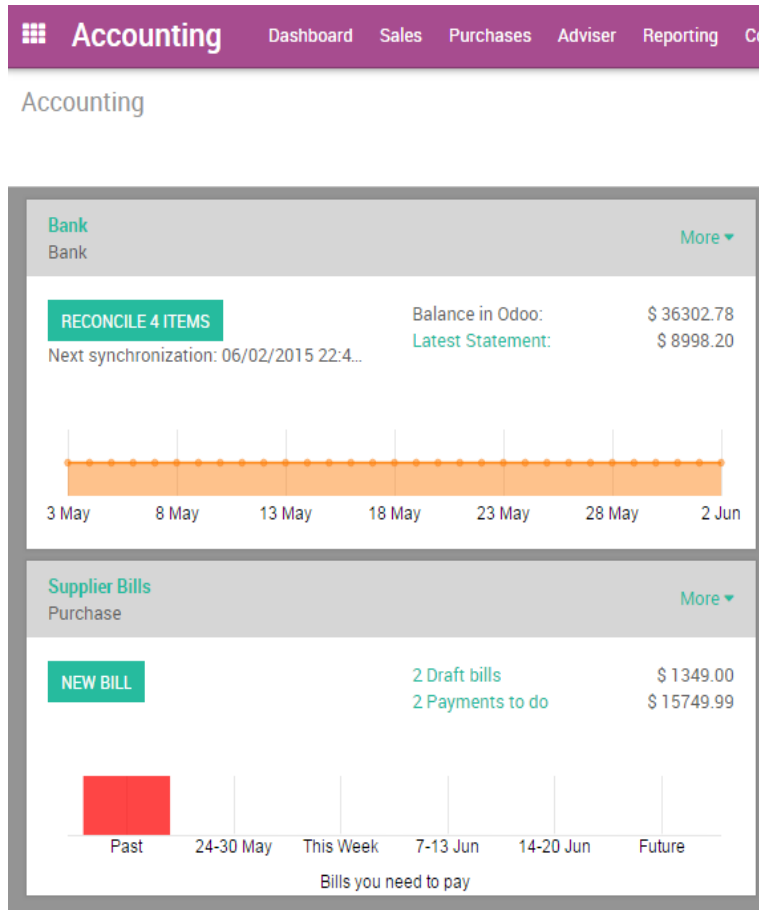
Accounting Dashboard Sales Purchases Adviser Reporting Co

Accounting

Bank
Bank
More

RECONCILE 4 ITEMS
Next synchronization: 06/02/2015 22:4...
Balance in Odoo: $ 36302.78
Latest Statement: $ 8998.20

3 May 8 May 13 May 18 May 23 May 28 May 2 Jun

Supplier Bills
Purchase
More

NEW BILL
2 Draft bills $ 1349.00
2 Payments to do $ 15749.99

Past 24-30 May This Week 7-13 Jun 14-20 Jun Future
Bills you need to pay